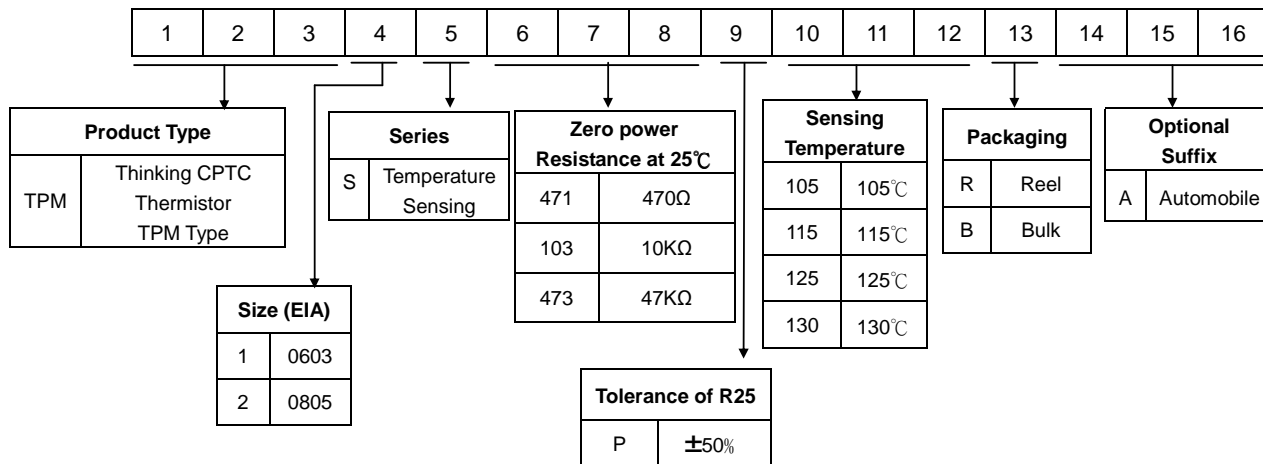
| 1 | 2 | 3 | 4 | 5 | 6 | 7 | 8 | 9 | 10 | 11 | 12 | 13 | 14 | 15 | 16 |
|---|---|---|---|---|---|---|---|---|---|---|---|---|---|---|---|

| Product Type | |
|---|---|
| TPM | Thinking CPTC Thermistor TPM Type |

| Size (EIA) | |
|---|---|
| 1 | 0603 |
| 2 | 0805 |

| Series | |
|---|---|
| S | Temperature Sensing |

| Zero power Resistance at 25℃ | |
|---|---|
| 471 | 470Ω |
| 103 | 10KΩ |
| 473 | 47KΩ |

| Tolerance of R25 | |
|---|---|
| P | ±50% |

| Sensing Temperature | |
|---|---|
| 105 | 105℃ |
| 115 | 115℃ |
| 125 | 125℃ |
| 130 | 130℃ |

| Packaging | |
|---|---|
| R | Reel |
| B | Bulk |

| Optional Suffix | |
|---|---|
| A | Automobile |